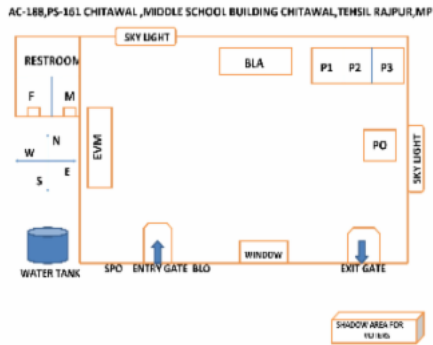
AC-188,PS-161 CHITAWAL ,MIDDLE SCHOOL BUILDING CHITAWAL,TEHSIL RAJPUR,MP

SKY LIGHT

RESTROOM

F M

BLA

P1 P2 P3

N
W
S E

EVM

PO

SKY LIGHT

WATER TANK

SPO ENTRY GATE BLO

WINDOW

EXIT GATE

SHADOW AREA FOR VOTERS